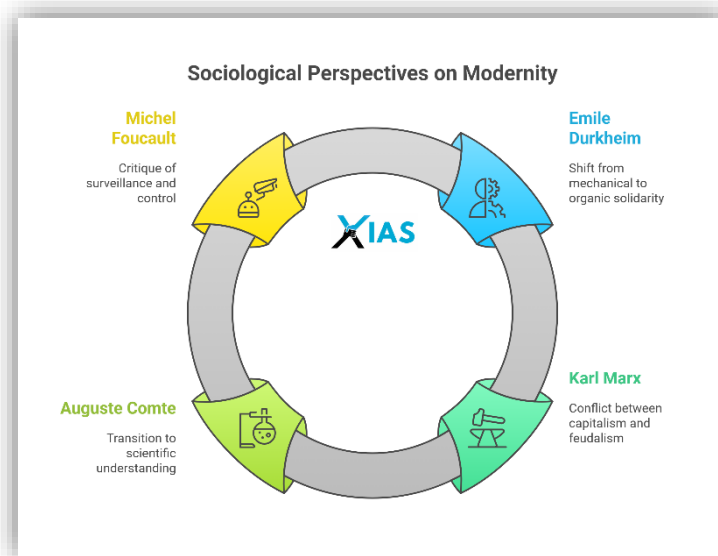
Sociological Perspectives on Modernity

Michel Foucault

Critique of surveillance and control

Emile Durkheim

Shift from mechanical to organic solidarity

XIAS

Karl Marx

Conflict between capitalism and feudalism

Auguste Comte

Transition to scientific understanding